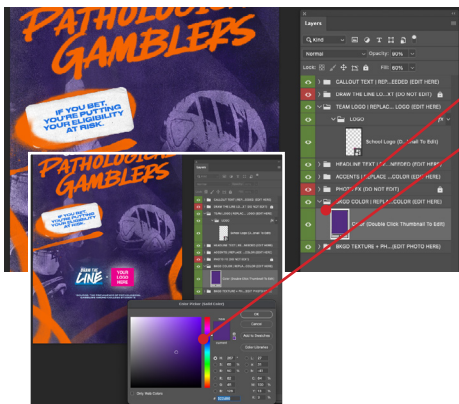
PATHOLOGICAL GAMBLERS

IF YOU BET, YOU'RE PUTTING YOUR ELIGIBILITY AT RISK.

Layers

Kind

Normal

Opacity: 100%

Lock:

Fill: 100%

CALLOUT TEXT | REP...EEDED (EDIT HERE)

DRAW THE LINE LO...XT (DO NOT EDIT)

TEAM LOGO | REPLAC... LOGO (EDIT HERE)

LOGO

School Logo (D... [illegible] To Edit)

HEADLINE TEXT | RE...NEEDED (EDIT HERE)

ACCENTS | REPLACE ...COLOR (EDIT HERE)

PHOTO FX (DO NOT EDIT)

BKGD COLOR | REPLA...COLOR (EDIT HERE)

Color (Double Click Thumbnail To Edit)

BKGD TEXTURE + PH...EDIT PHOTO HERE)

PATHOLOGICAL GAMBLERS

IF YOU BET, YOU'RE PUTTING YOUR ELIGIBILITY AT RISK.

DRAW THE LINE

YOUR LOGO HERE

Color Picker (Solid Color)

OK

Cancel

Add to Swatches

Color Libraries

Only Web Colors

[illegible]